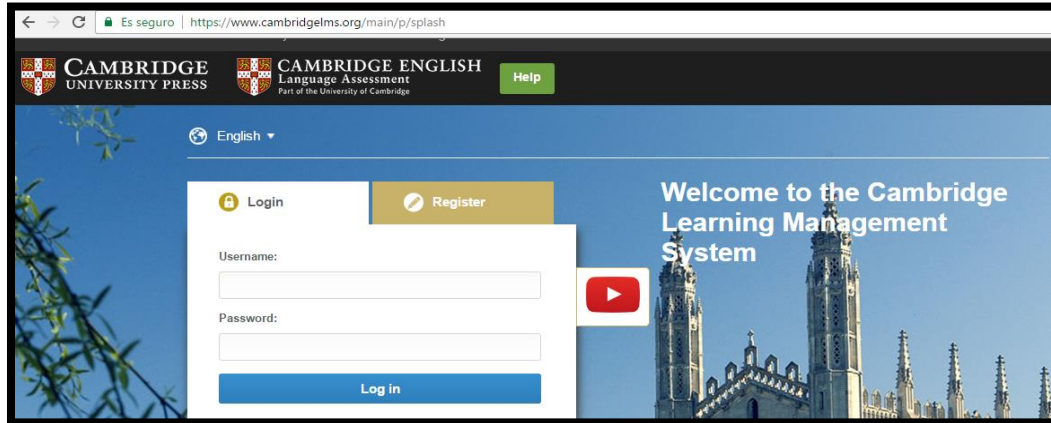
Es seguro | https://www.cambridgelms.org/main/p/splash

CAMBRIDGE
UNIVERSITY PRESS

CAMBRIDGE ENGLISH
Language Assessment
Part of the University of Cambridge

Help

English ▾

Login

Register

Username:

Password:

Log in

Welcome to the Cambridge Learning Management System